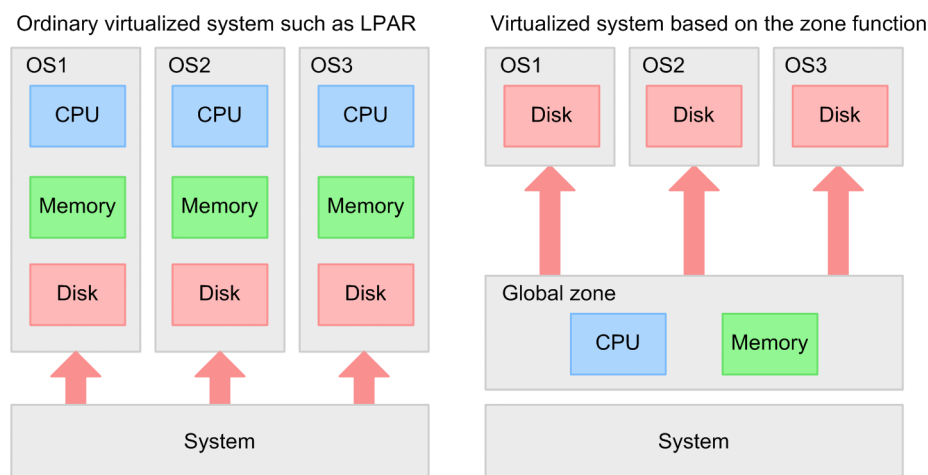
Ordinary virtualized system such as LPAR

OS1
CPU
Memory
Disk

OS2
CPU
Memory
Disk

OS3
CPU
Memory
Disk

System

Virtualized system based on the zone function

OS1
Disk

OS2
Disk

OS3
Disk

Global zone
CPU
Memory

System